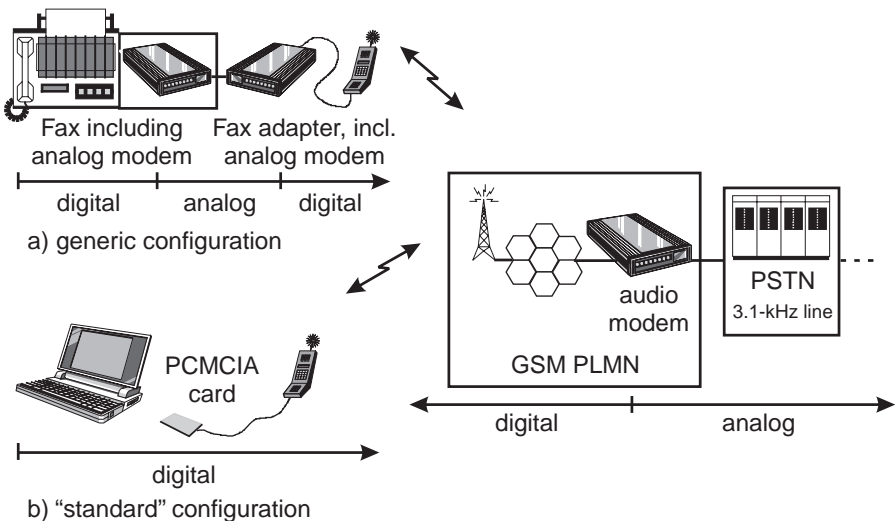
Fax including analog modem

Fax adapter, incl. analog modem

digital

analog

digital

a) generic configuration

audio modem

GSM PLMN

PSTN

3.1-kHz line

PCMCIA card

digital

analog

digital

b) "standard" configuration